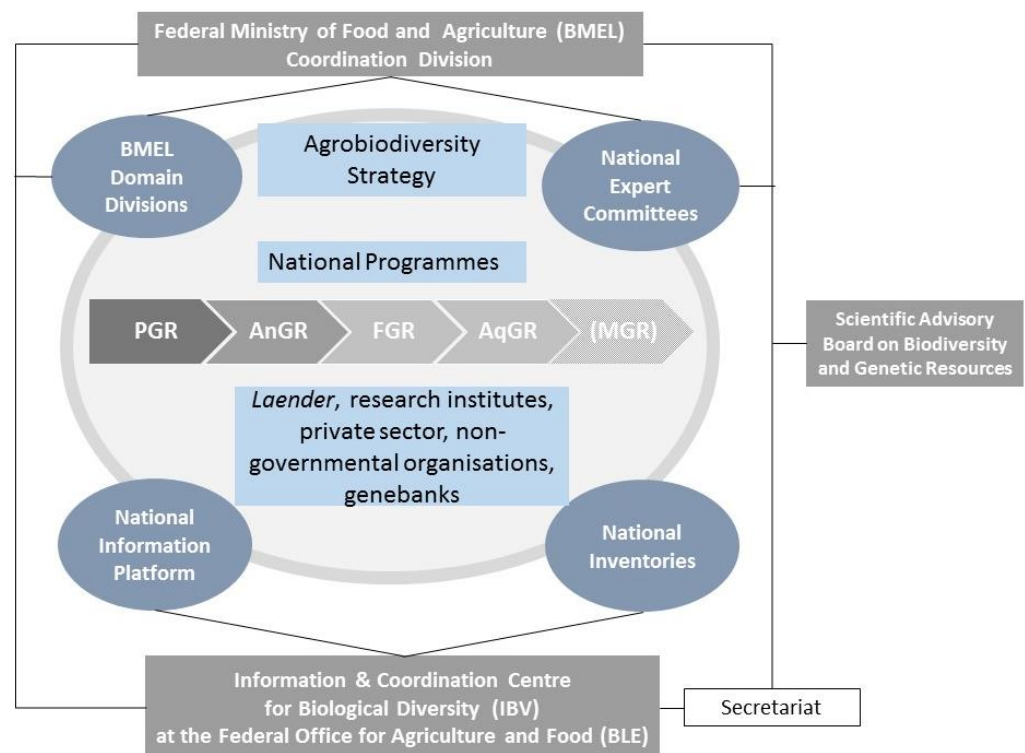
Federal Ministry of Food and Agriculture (BMEL) Coordination Division

BMEL Domain Divisions

Agrobiodiversity Strategy

National Expert Committees

National Programmes

PGR

AnGR

FGR

AqGR

(MGR)

Scientific Advisory Board on Biodiversity and Genetic Resources

*Laender*, research institutes, private sector, non-governmental organisations, genebanks

National Information Platform

National Inventories

Information & Coordination Centre for Biological Diversity (IBV) at the Federal Office for Agriculture and Food (BLE)

Secretariat